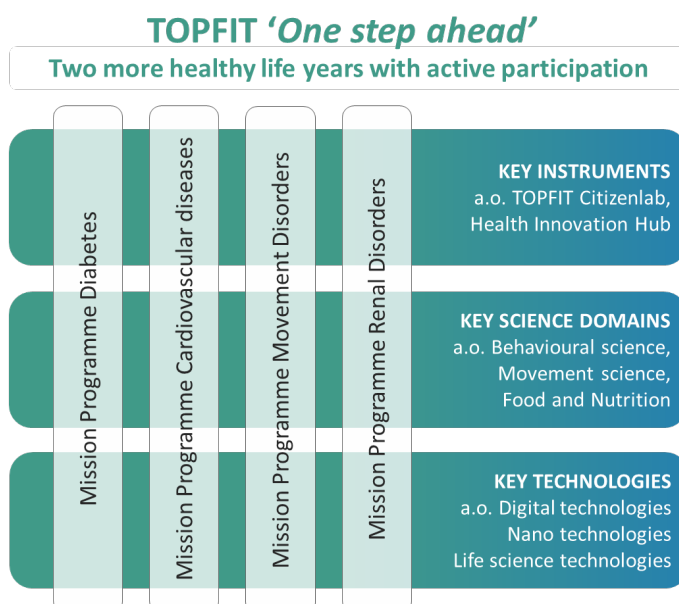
TOPFIT *'One step ahead'*

Two more healthy life years with active participation

Mission Programme Diabetes

Mission Programme Cardiovascular diseases

Mission Programme Movement Disorders

Mission Programme Renal Disorders

KEY INSTRUMENTS
a.o. TOPFIT Citizenlab, Health Innovation Hub

KEY SCIENCE DOMAINS
a.o. Behavioural science, Movement science, Food and Nutrition

KEY TECHNOLOGIES
a.o. Digital technologies
Nano technologies
Life science technologies